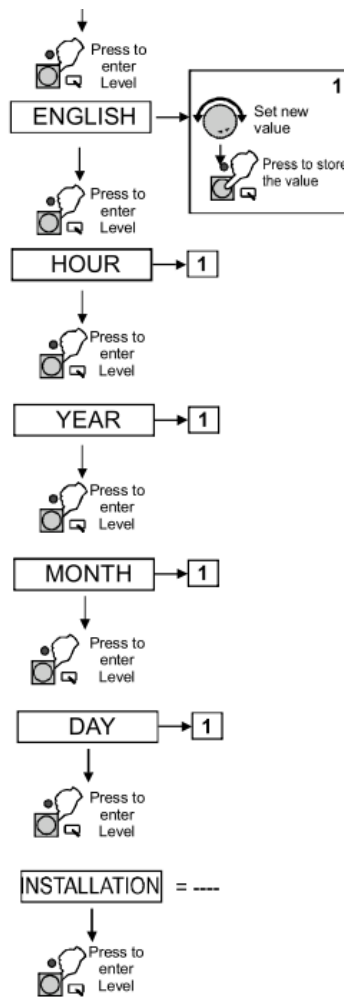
Press to enter Level

ENGLISH

1

Set new value

Press to store the value

Press to enter Level

HOUR

1

Press to enter Level

YEAR

1

Press to enter Level

MONTH

1

Press to enter Level

DAY

1

Press to enter Level

INSTALLATION = ----

Press to enter Level